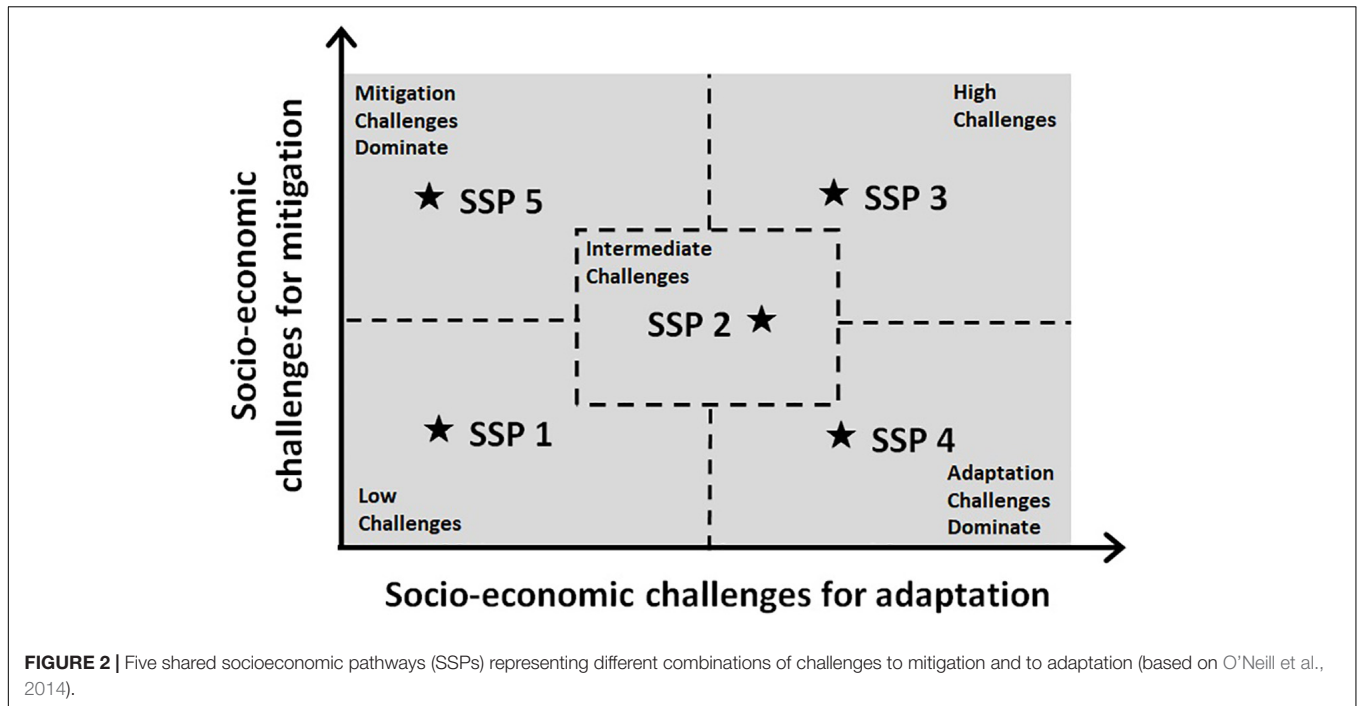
Socio-economic challenges for mitigation

Mitigation Challenges Dominate

High Challenges

SSP 5

SSP 3

Intermediate Challenges

SSP 2

SSP 1

SSP 4

Adaptation Challenges Dominate

Low Challenges

Socio-economic challenges for adaptation

FIGURE 2 | Five shared socioeconomic pathways (SSPs) representing different combinations of challenges to mitigation and to adaptation (based on O'Neill et al., 2014).